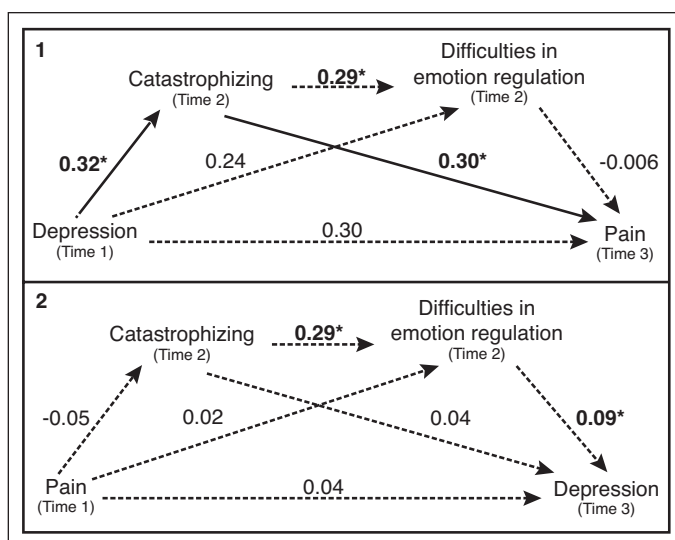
1

Catastrophizing (Time 2)

0.29*

Difficulties in emotion regulation (Time 2)

0.32*

0.24

0.30*

-0.006

Depression (Time 1)

0.30

Pain (Time 3)

2

Catastrophizing (Time 2)

0.29*

Difficulties in emotion regulation (Time 2)

-0.05

0.02

0.04

0.09*

Pain (Time 1)

0.04

Depression (Time 3)